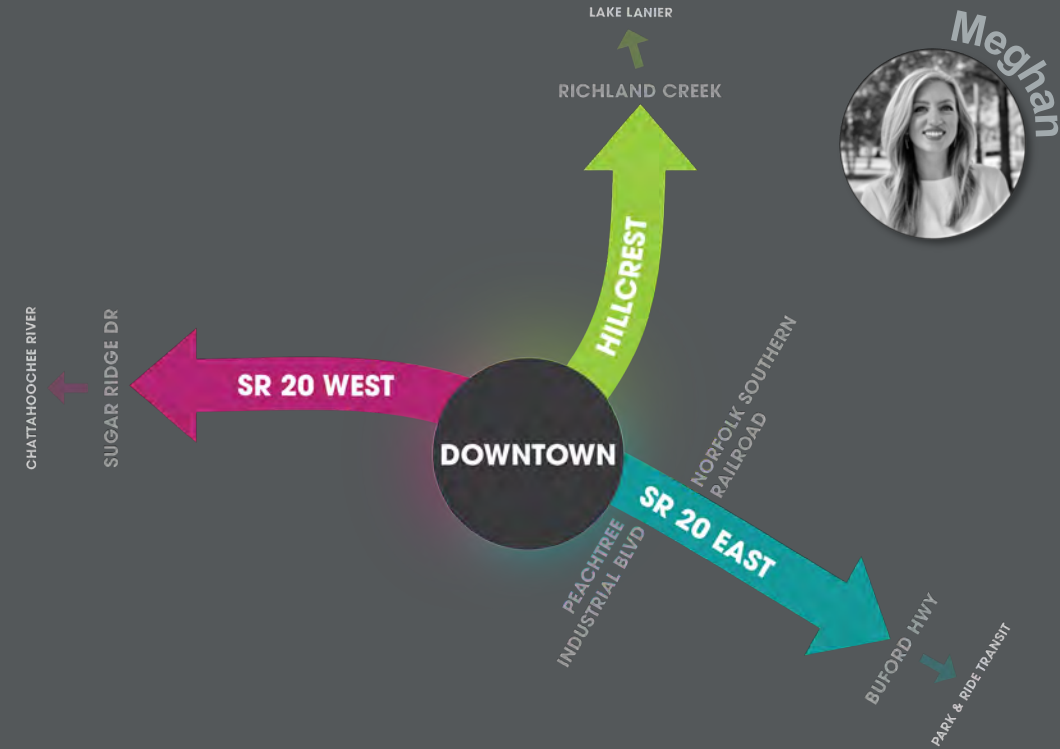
LAKE LANIER

RICHLAND CREEK

Meghan

HILLCREST

CHATTAHOOCHEE RIVER

SUGAR RIDGE DR

SR 20 WEST

NORFOLK SOUTHERN RAILROAD

DOWNTOWN

SR 20 EAST

PEACHTREE INDUSTRIAL BLVD

BUFORD HWY

PARK & RIDE TRANSIT